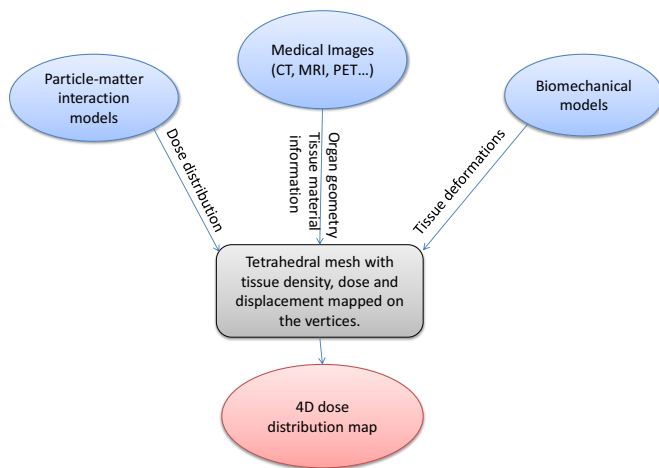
Medical Images (CT, MRI, PET…)

Particle-matter interaction models

Biomechanical models

Dose distribution

Organ geometry
Tissue material information

Tissue deformations

Tetrahedral mesh with tissue density, dose and displacement mapped on the vertices.

4D dose distribution map